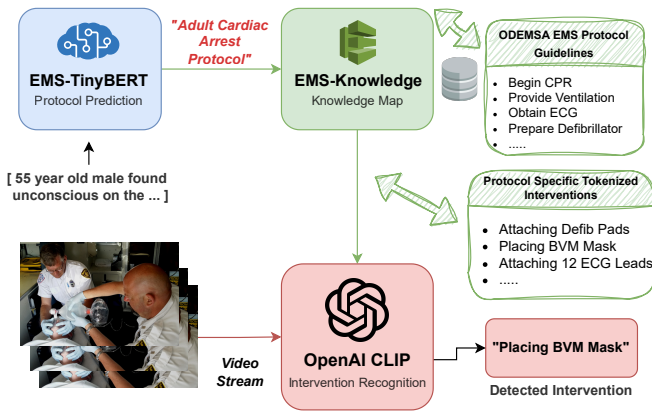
EMS-TinyBERT
Protocol Prediction

"Adult Cardiac Arrest Protocol"

EMS-Knowledge
Knowledge Map

ODEMSA EMS Protocol Guidelines

- Begin CPR
- Provide Ventilation
- Obtain ECG
- Prepare Defibrillator
- .....

[ 55 year old male found unconscious on the ... ]

Protocol Specific Tokenized Interventions

- Attaching Defib Pads
- Placing BVM Mask
- Attaching 12 ECG Leads
- .....

Video Stream

OpenAI CLIP
Intervention Recognition

"Placing BVM Mask"

Detected Intervention